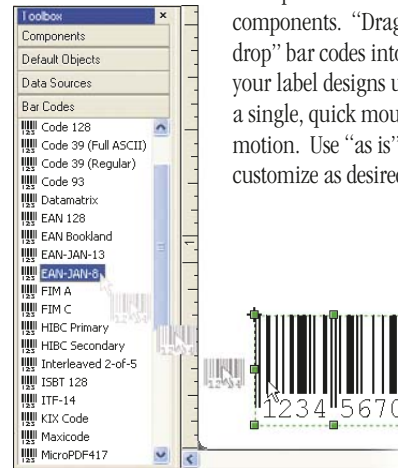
Toolbox
×
Components
Default Objects
Data Sources
Bar Codes
Code 128
Code 39 (Full ASCII)
Code 39 (Regular)
Code 93
Datamatrix
EAN 128
EAN Bookland
EAN-JAN-13
EAN-JAN-8
FIM A
FIM C
HIBC Primary
HIBC Secondary
Interleaved 2-of-5
ISBT 128
ITF-14
KIX Code
Maxicode
MicroPDF417

components. "Drag drop" bar codes into your label designs u a single, quick mou motion. Use "as is" customize as desired

1234 5670